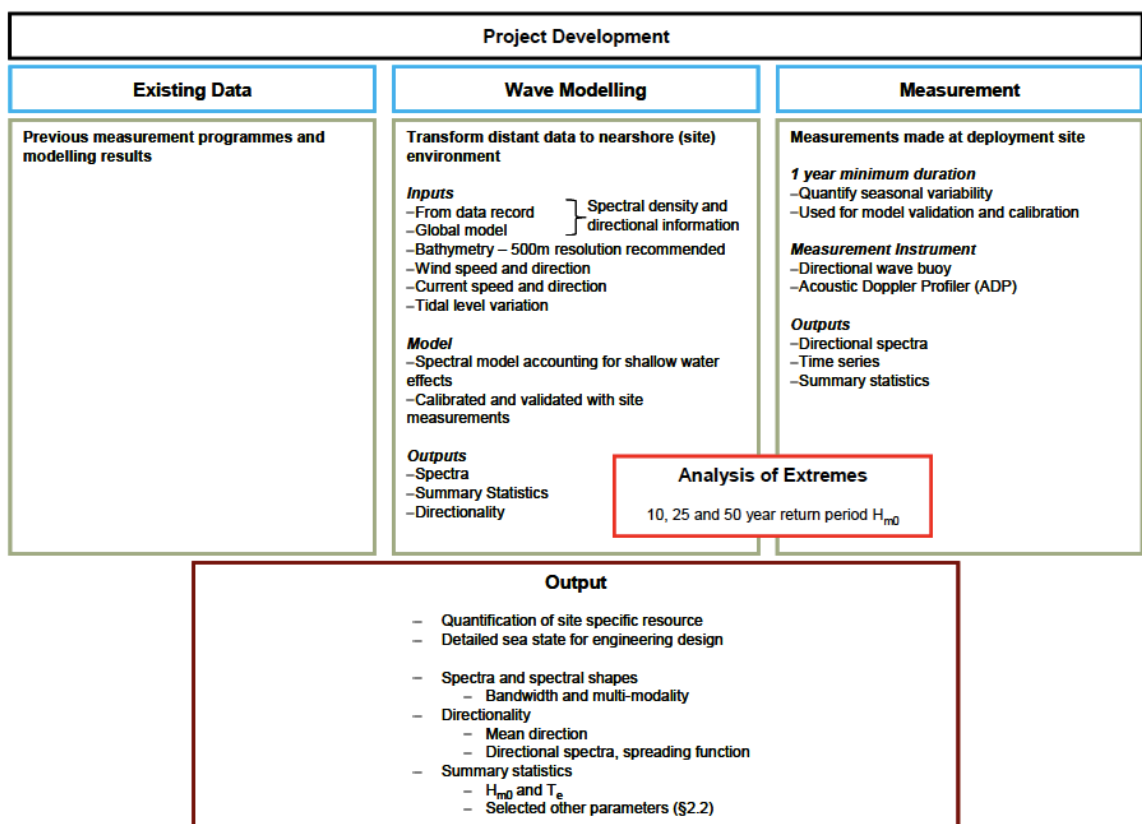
Project Development

Existing Data

Previous measurement programmes and modelling results

Wave Modelling

Transform distant data to nearshore (site) environment

Inputs
–From data record
–Global model
Spectral density and directional information
–Bathymetry – 500m resolution recommended
–Wind speed and direction
–Current speed and direction
–Tidal level variation

Model
–Spectral model accounting for shallow water effects
–Calibrated and validated with site measurements

Outputs
–Spectra
–Summary Statistics
–Directionality

Measurement

Measurements made at deployment site

1 year minimum duration
–Quantify seasonal variability
–Used for model validation and calibration

Measurement Instrument
–Directional wave buoy
–Acoustic Doppler Profiler (ADP)

Outputs
–Directional spectra
–Time series
–Summary statistics

Analysis of Extremes

10, 25 and 50 year return period $H_{m0}$

Output

– Quantification of site specific resource
– Detailed sea state for engineering design

– Spectra and spectral shapes
– Bandwidth and multi-modality
– Directionality
– Mean direction
– Directional spectra, spreading function
– Summary statistics
– $H_{m0}$ and $T_e$
– Selected other parameters (§2.2)